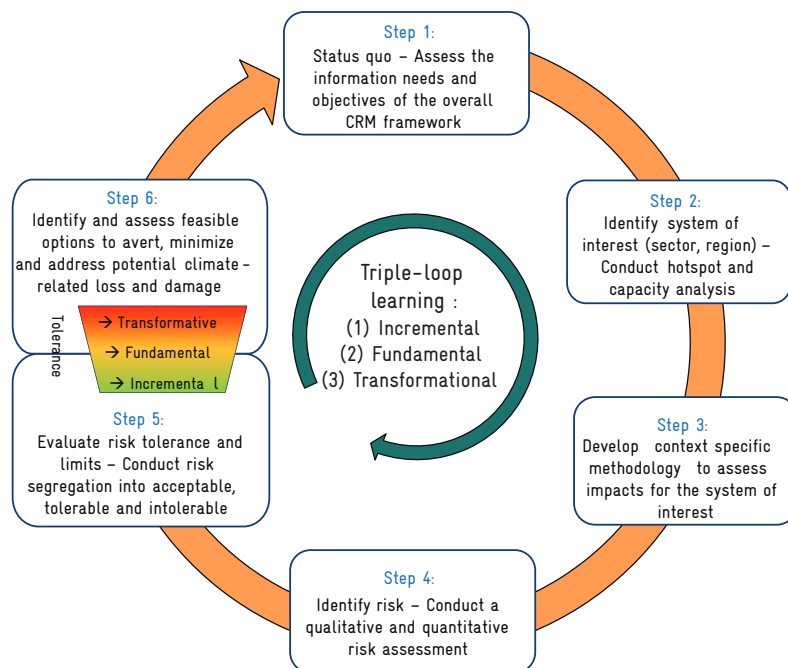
Step 1:
Status quo – Assess the information needs and objectives of the overall CRM framework

Step 2:
Identify system of interest (sector, region) – Conduct hotspot and capacity analysis

Step 3:
Develop context specific methodology to assess impacts for the system of interest

Step 4:
Identify risk – Conduct a qualitative and quantitative risk assessment

Step 5:
Evaluate risk tolerance and limits – Conduct risk segregation into acceptable, tolerable and intolerable

Step 6:
Identify and assess feasible options to avert, minimize and address potential climate-related loss and damage

Tolerance
→ Transformative
→ Fundamental
→ Incremental

Triple-loop learning :
(1) Incremental
(2) Fundamental
(3) Transformational